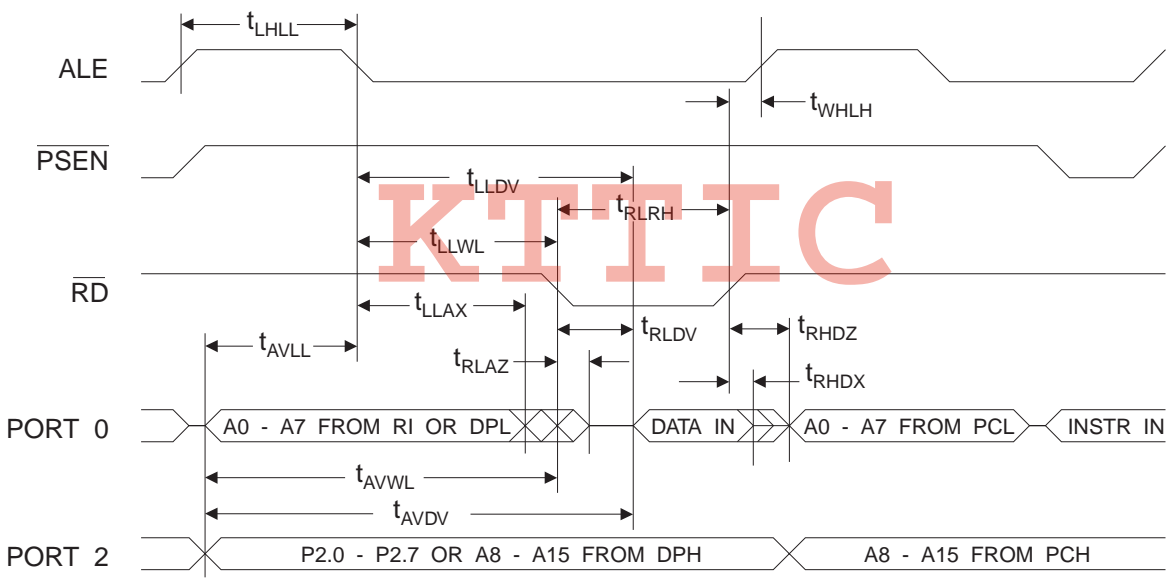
$t_{LHLL}$

ALE

$t_{WHLH}$

$\overline{PSEN}$

$t_{LLDV}$

KTTIC

$t_{RLRH}$

$t_{LLWL}$

$\overline{RD}$

$t_{LLAX}$

$t_{RLDV}$

$t_{RHDZ}$

$t_{AVLL}$

$t_{RLAZ}$

$t_{RHDX}$

PORT 0

A0 - A7 FROM RI OR DPL

DATA IN

A0 - A7 FROM PCL

INSTR IN

$t_{AVWL}$

$t_{AVDV}$

PORT 2

P2.0 - P2.7 OR A8 - A15 FROM DPH

A8 - A15 FROM PCH